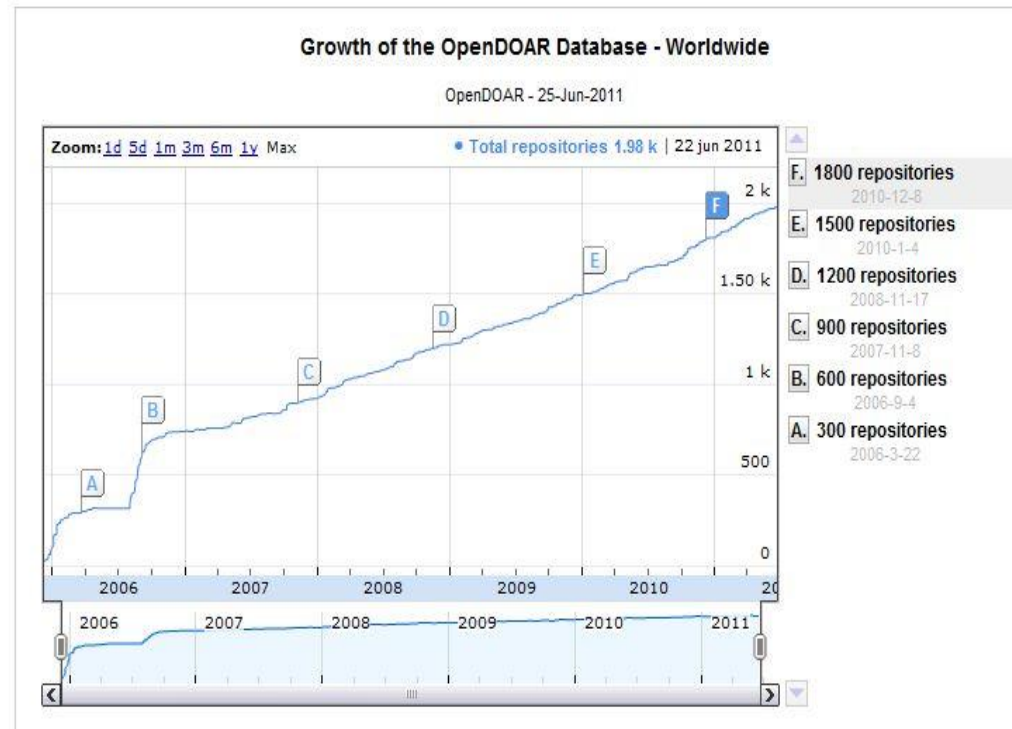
Growth of the OpenDOAR Database - Worldwide

OpenDOAR - 25-Jun-2011

Zoom: 1d 5d 1m 3m 6m 1y Max

• Total repositories 1.98 k | 22 jun 2011

2 k
1.50 k
1 k
500
0

A
B
C
D
E
F

2006 2007 2008 2009 2010 20

2006 2007 2008 2009 2010 2011

F. 1800 repositories
2010-12-8

E. 1500 repositories
2010-1-4

D. 1200 repositories
2008-11-17

C. 900 repositories
2007-11-8

B. 600 repositories
2006-9-4

A. 300 repositories
2006-3-22